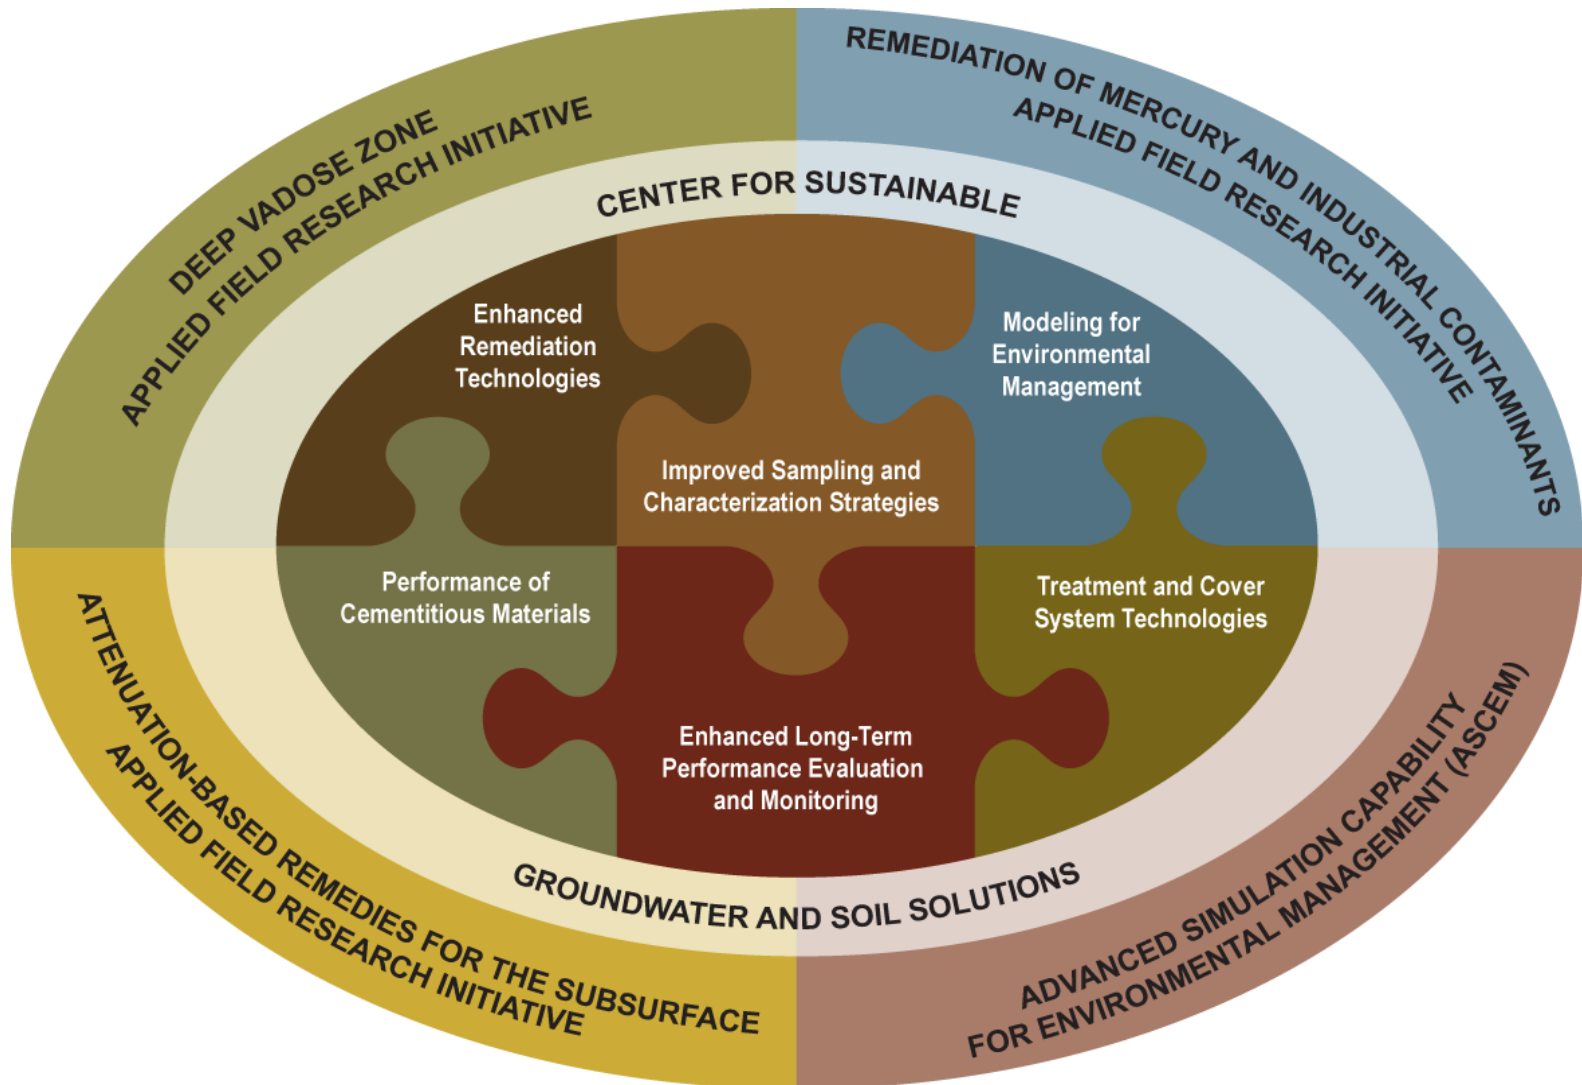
DEEP VADOSE ZONE
APPLIED FIELD RESEARCH INITIATIVE

REMEDIATION OF MERCURY AND INDUSTRIAL CONTAMINANTS
APPLIED FIELD RESEARCH INITIATIVE

CENTER FOR SUSTAINABLE

Enhanced Remediation Technologies

Modeling for Environmental Management

Improved Sampling and Characterization Strategies

Performance of Cementitious Materials

Treatment and Cover System Technologies

Enhanced Long-Term Performance Evaluation and Monitoring

GROUNDWATER AND SOIL SOLUTIONS

ATTENUATION-BASED REMEDIES FOR THE SUBSURFACE
APPLIED FIELD RESEARCH INITIATIVE

ADVANCED SIMULATION CAPABILITY
FOR ENVIRONMENTAL MANAGEMENT (ASCEM)